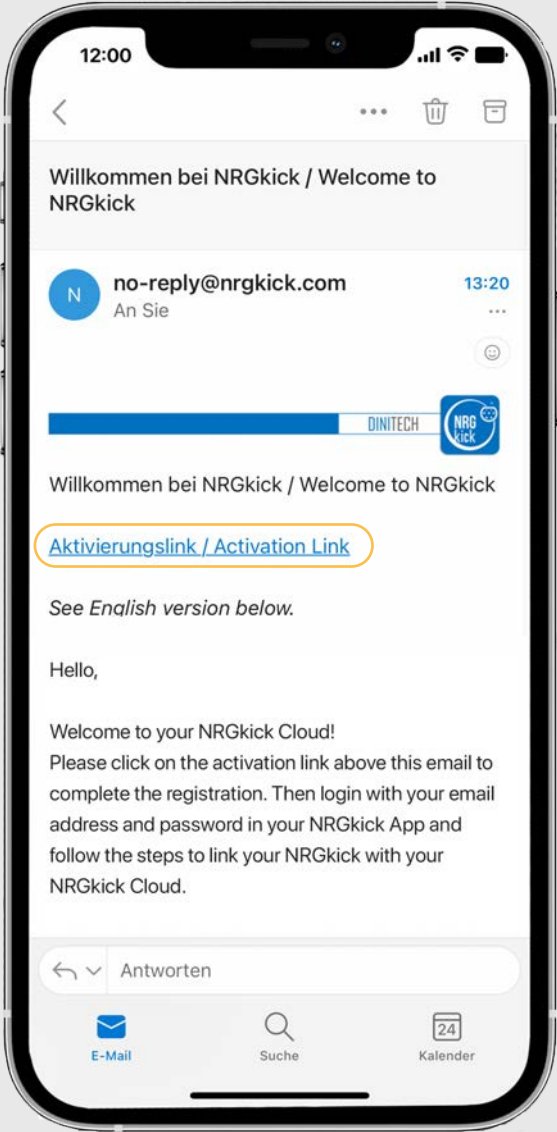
12:00

Willkommen bei NRGkick / Welcome to NRGkick

N
no-reply@nrgkick.com
An Sie
13:20

DINITECH
NRG kick

Willkommen bei NRGkick / Welcome to NRGkick

Aktivierungslink / Activation Link

See English version below.

Hello,

Welcome to your NRGkick Cloud!
Please click on the activation link above this email to complete the registration. Then login with your email address and password in your NRGkick App and follow the steps to link your NRGkick with your NRGkick Cloud.

Antworten

E-Mail
Suche
24
Kalender